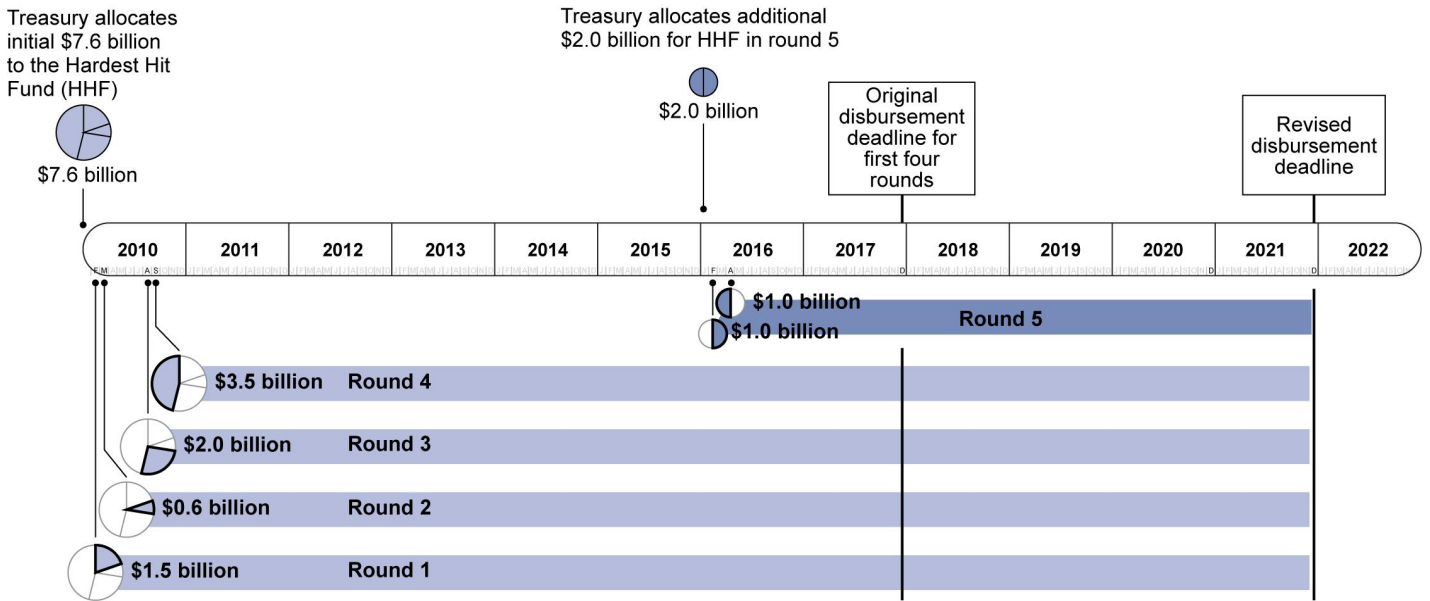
Treasury allocates initial $7.6 billion to the Hardest Hit Fund (HHF)

$7.6 billion

Treasury allocates additional $2.0 billion for HHF in round 5

$2.0 billion

Original disbursement deadline for first four rounds

Revised disbursement deadline

2010 2011 2012 2013 2014 2015 2016 2017 2018 2019 2020 2021 2022

F M A S F A D D D

$1.0 billion
$1.0 billion
Round 5

$3.5 billion Round 4

$2.0 billion Round 3

$0.6 billion Round 2

$1.5 billion Round 1